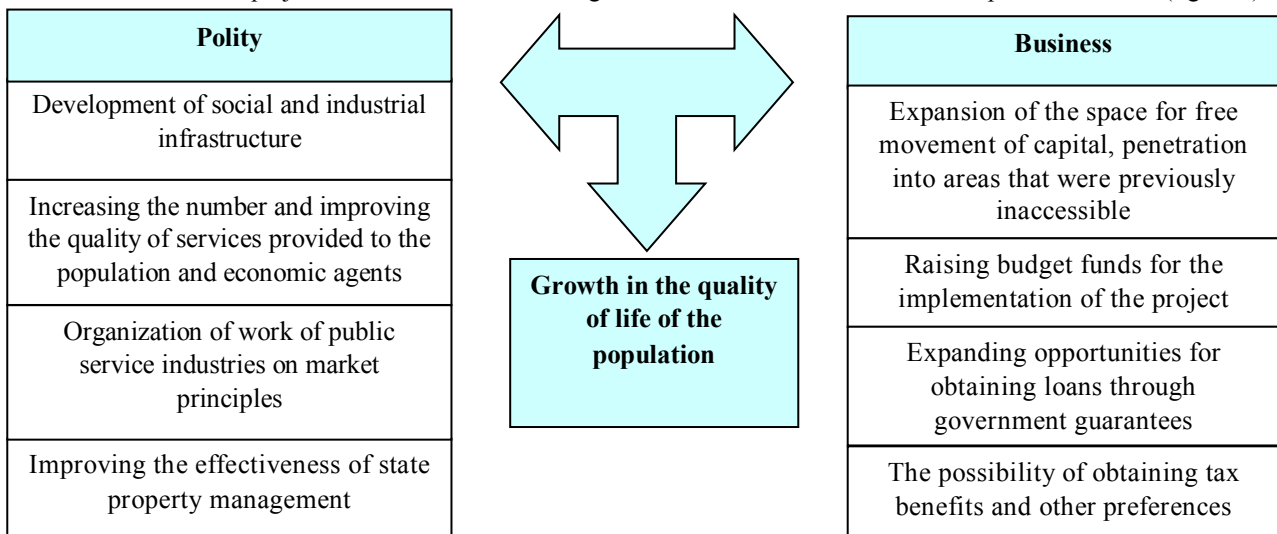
Polity

Development of social and industrial infrastructure

Increasing the number and improving the quality of services provided to the population and economic agents

Organization of work of public service industries on market principles

Improving the effectiveness of state property management

Growth in the quality of life of the population

Business

Expansion of the space for free movement of capital, penetration into areas that were previously inaccessible

Raising budget funds for the implementation of the project

Expanding opportunities for obtaining loans through government guarantees

The possibility of obtaining tax benefits and other preferences